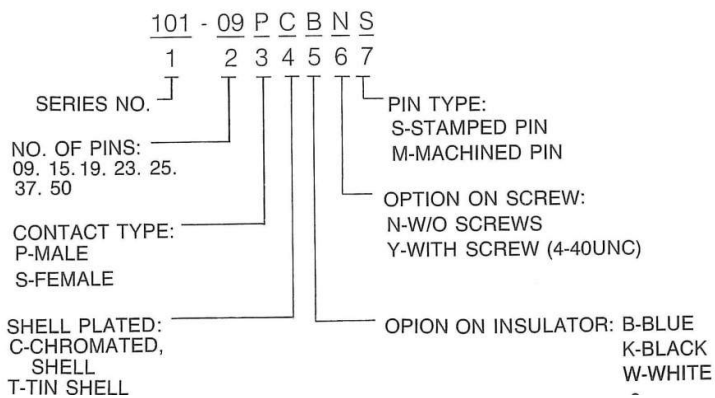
101 - 09 P C B N S
1 2 3 4 5 6 7

SERIES NO.

NO. OF PINS: 09. 15. 19. 23. 25. 37. 50

CONTACT TYPE:
P-MALE
S-FEMALE

SHELL PLATED:
C-CHROMATED, SHELL
T-TIN SHELL

PIN TYPE:
S-STAMPED PIN
M-MACHINED PIN

OPTION ON SCREW:
N-W/O SCREWS
Y-WITH SCREW (4-40UNC)

OPION ON INSULATOR: B-BLUE
K-BLACK
W-WHITE